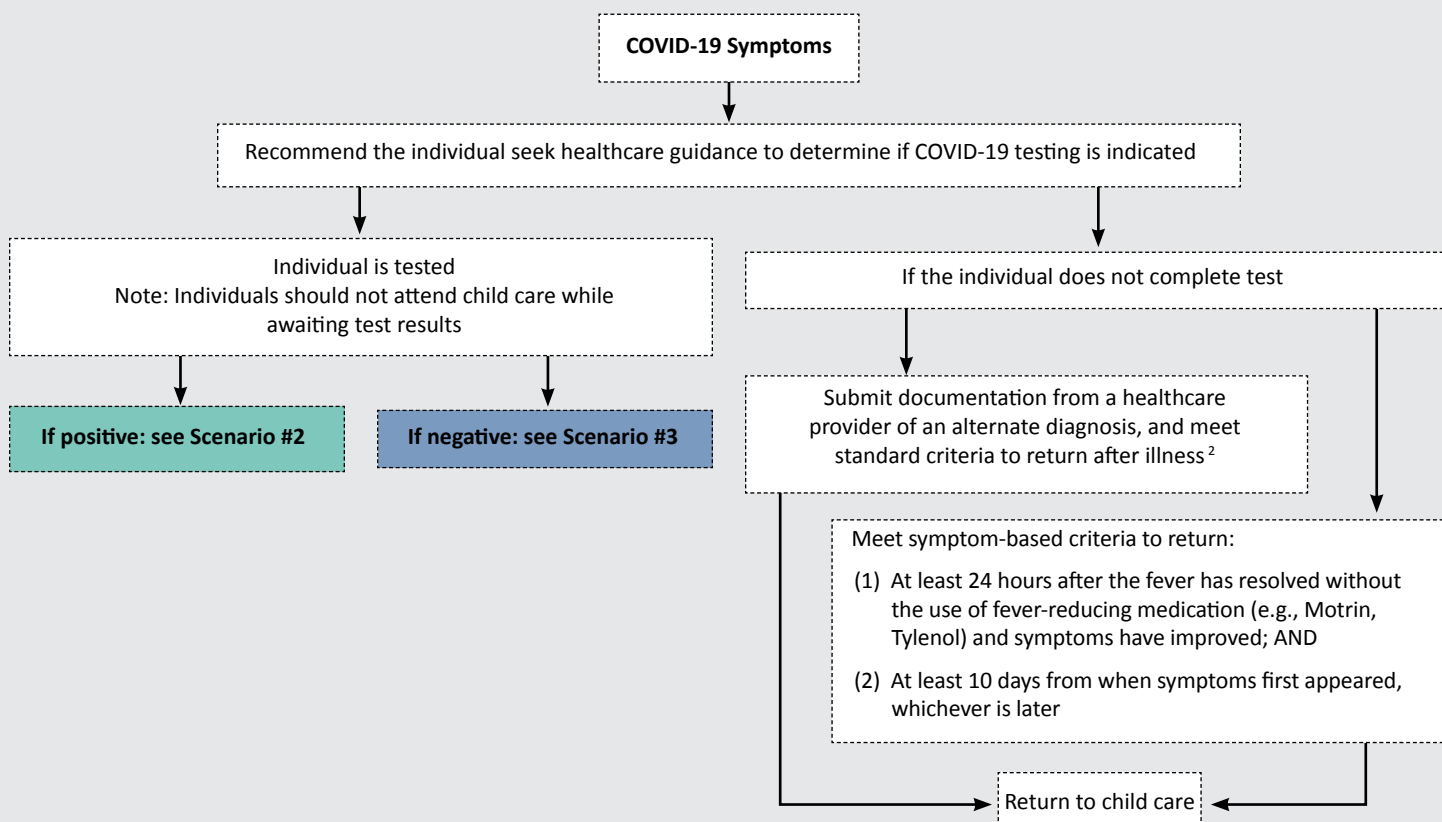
COVID-19 Symptoms

Recommend the individual seek healthcare guidance to determine if COVID-19 testing is indicated

Individual is tested
Note: Individuals should not attend child care while awaiting test results

If positive: see Scenario #2

If negative: see Scenario #3

If the individual does not complete test

Submit documentation from a healthcare provider of an alternate diagnosis, and meet standard criteria to return after illness $^2$

Meet symptom-based criteria to return:

(1) At least 24 hours after the fever has resolved without the use of fever-reducing medication (e.g., Motrin, Tylenol) and symptoms have improved; AND

(2) At least 10 days from when symptoms first appeared, whichever is later

Return to child care